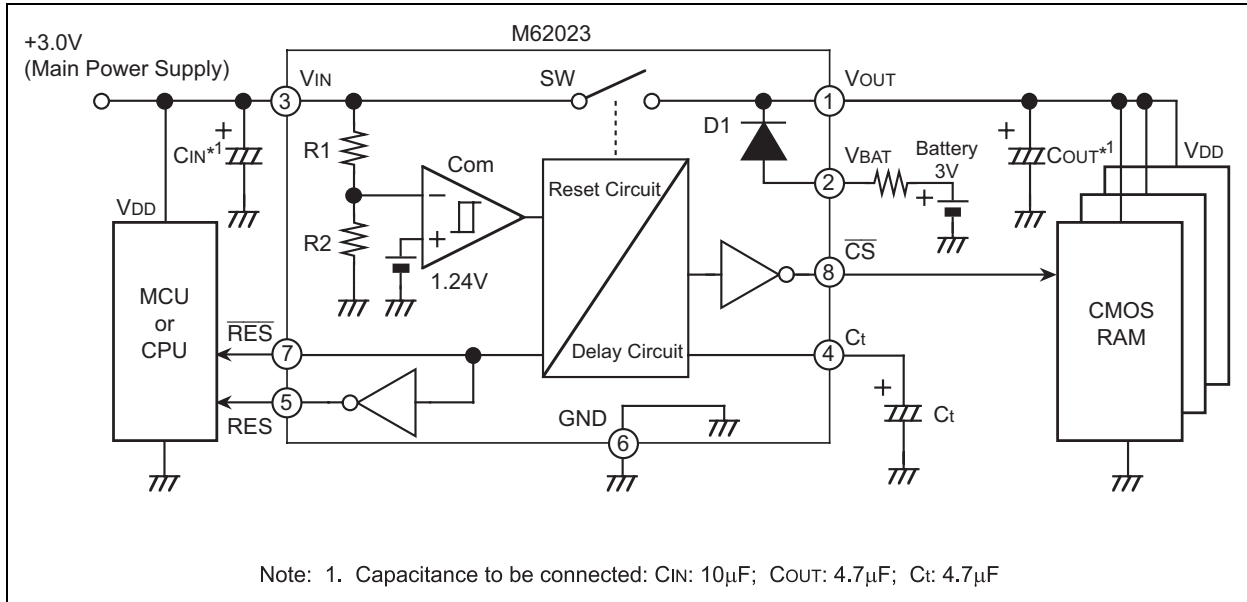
+3.0V
(Main Power Supply)

M62023

VIN
3
SW
VOUT
1
CIN*1
R1
Com
Reset Circuit
D1
VBAT
Battery 3V
2
COUT*1
VDD
VDD
R2
1.24V
$\overline{CS}$
8
MCU or CPU
$\overline{RES}$
7
Delay Circuit
Ct
4
CMOS RAM
5
RES
GND
6
Ct

Note: 1. Capacitance to be connected: CIN: 10μF; COUT: 4.7μF; Ct: 4.7μF